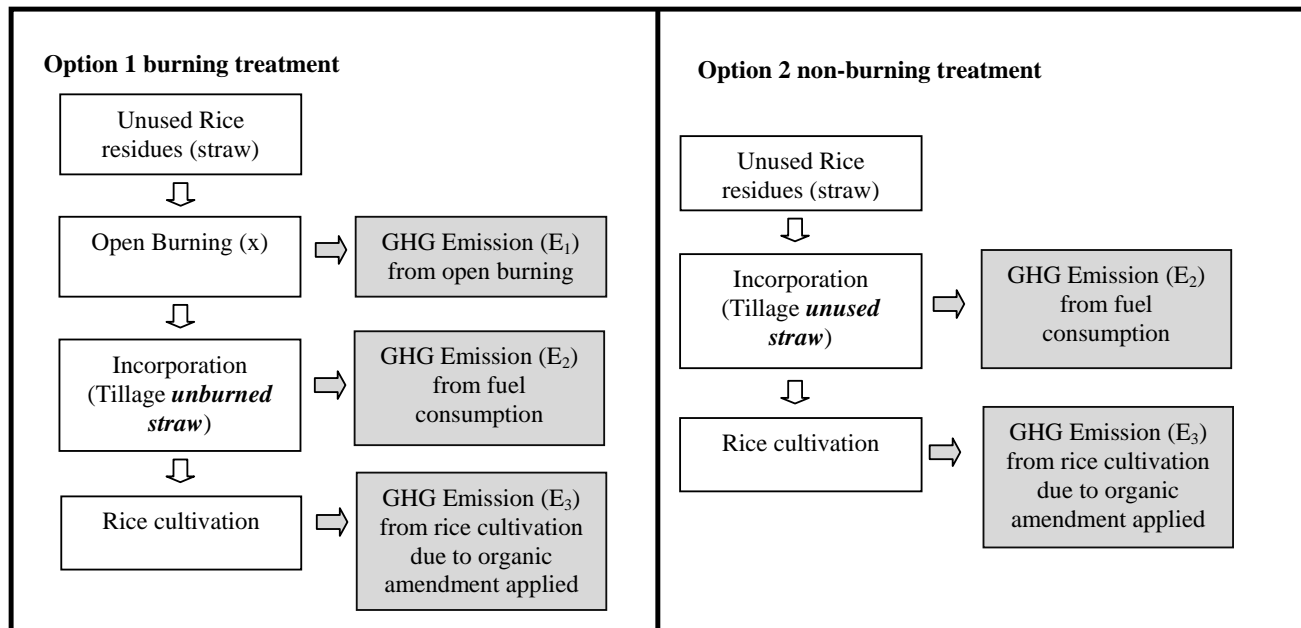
**Option 1 burning treatment**

Unused Rice residues (straw)

Open Burning (x)

GHG Emission ($E_1$) from open burning

Incorporation (Tillage ***unburned straw***)

GHG Emission ($E_2$) from fuel consumption

Rice cultivation

GHG Emission ($E_3$) from rice cultivation due to organic amendment applied

**Option 2 non-burning treatment**

Unused Rice residues (straw)

Incorporation (Tillage ***unused straw***)

GHG Emission ($E_2$) from fuel consumption

Rice cultivation

GHG Emission ($E_3$) from rice cultivation due to organic amendment applied